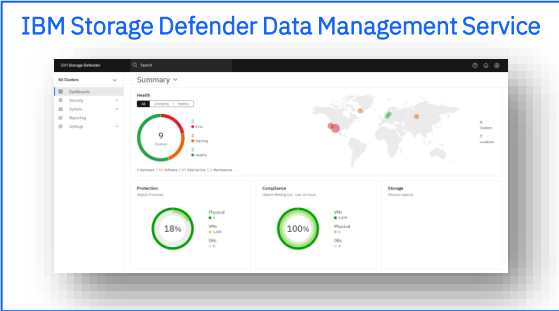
IBM Storage Defender Data Management Service

IBM Storage Defender

Search

All Clusters

Dashboards

Security

System

Reporting

Settings

Summary

Health

All

9

Clusters

2

Error

2

Warning

5

Healthy

6

Clusters

5

Locations

Protection

Compliance

Storage

18%

Physical

VMs

DBs

100%

VMs

Physical

DBs